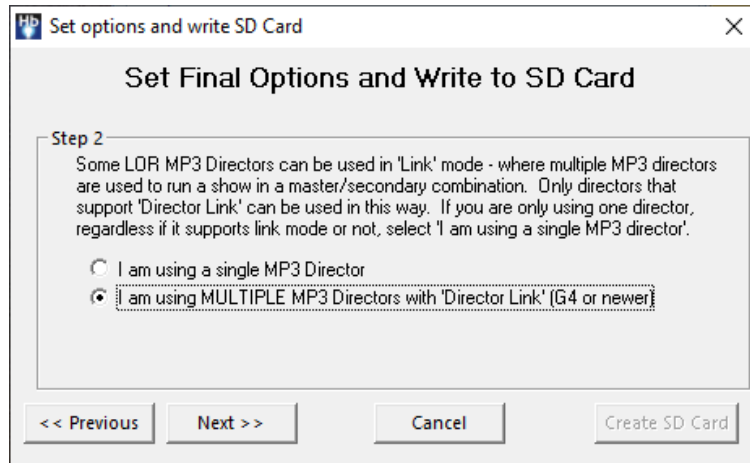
Set options and write SD Card

Set Final Options and Write to SD Card

Step 2

Some LOR MP3 Directors can be used in 'Link' mode - where multiple MP3 directors are used to run a show in a master/secondary combination. Only directors that support 'Director Link' can be used in this way. If you are only using one director, regardless if it supports link mode or not, select 'I am using a single MP3 director'.

I am using a single MP3 Director

I am using MULTIPLE MP3 Directors with 'Director Link' (G4 or newer)

<< Previous

Next >>

Cancel

Create SD Card